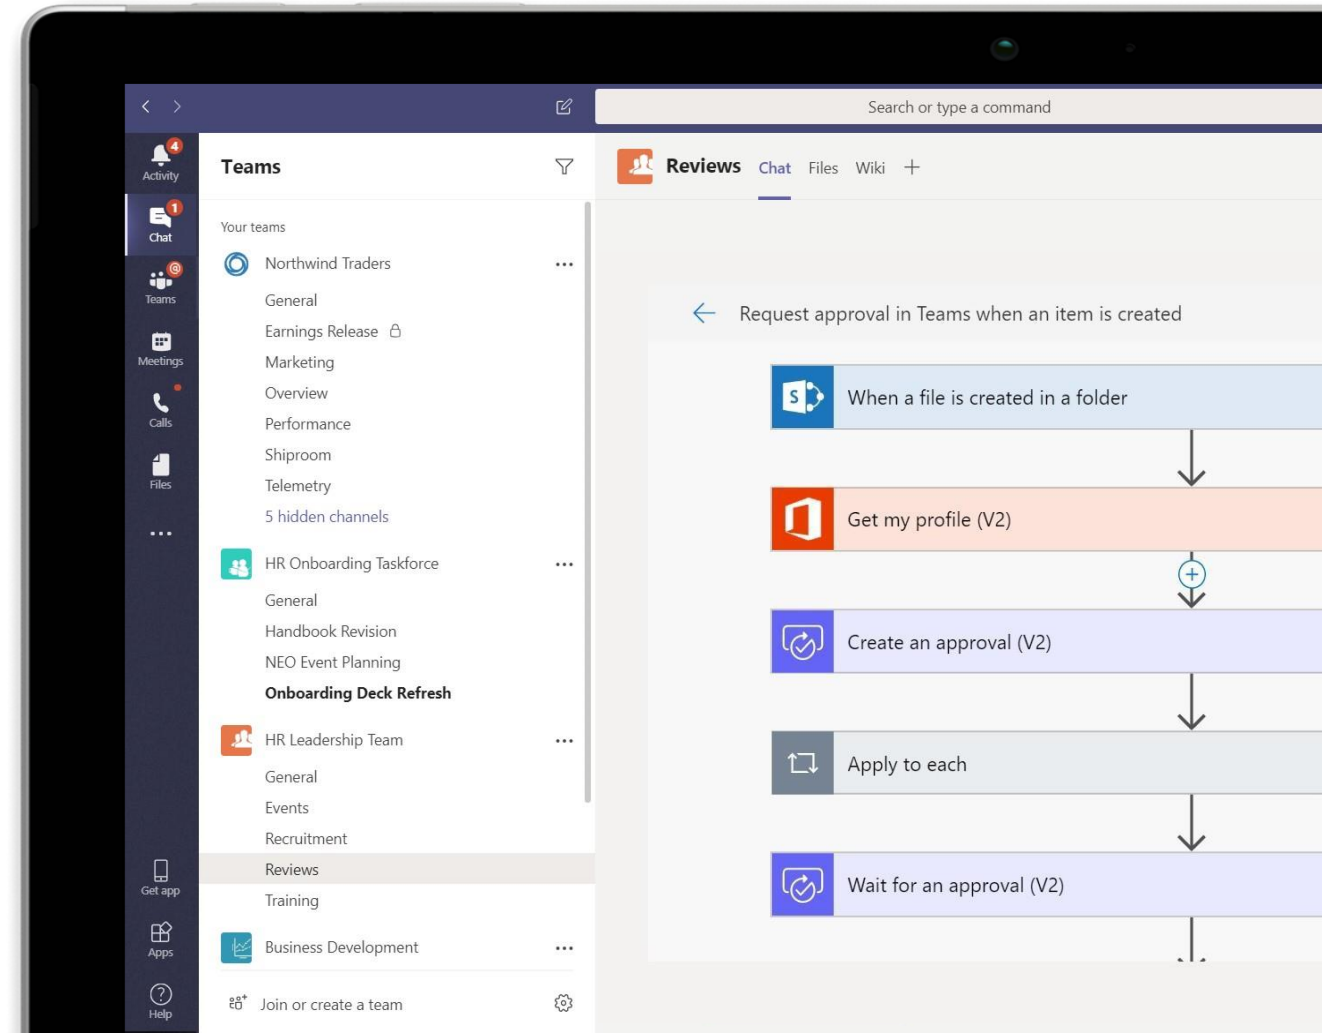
Search or type a command

4
Activity
1
Chat
@
Teams
Meetings
Calls
Files
...
Get app
Apps
Help

Teams

Your teams

Northwind Traders ...
General
Earnings Release
Marketing
Overview
Performance
Shiproom
Telemetry
5 hidden channels

HR Onboarding Taskforce ...
General
Handbook Revision
NEO Event Planning
Onboarding Deck Refresh

HR Leadership Team ...
General
Events
Recruitment
Reviews
Training

Business Development ...

Join or create a team

Reviews Chat Files Wiki +

Request approval in Teams when an item is created

When a file is created in a folder

Get my profile (V2)

Create an approval (V2)

Apply to each

Wait for an approval (V2)